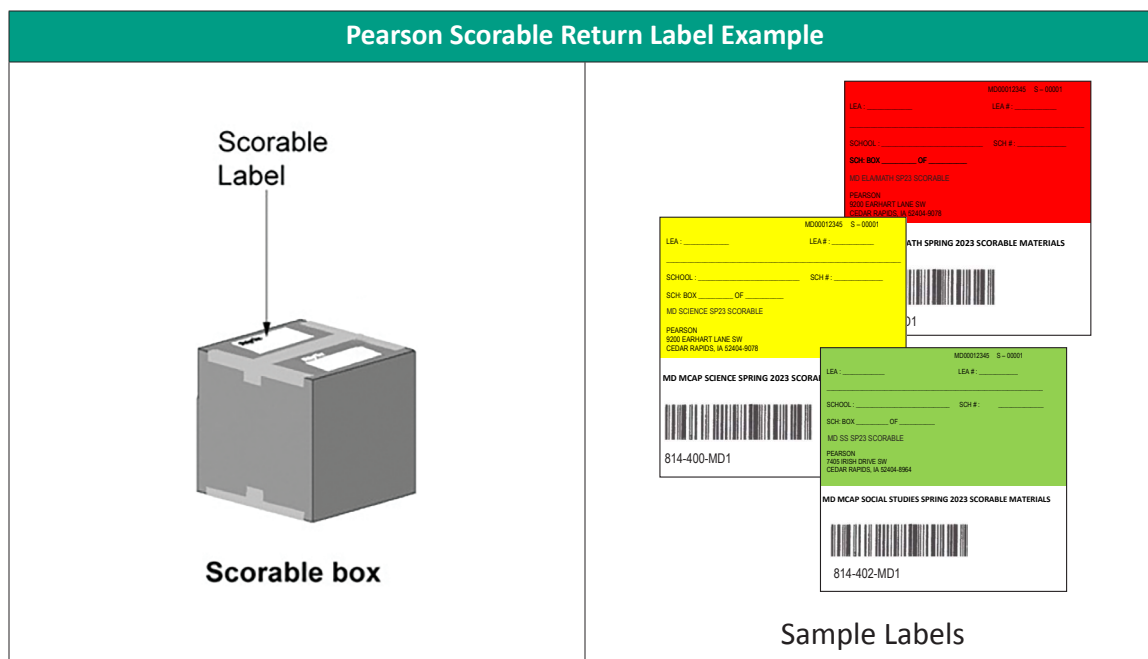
Pearson Scorable Return Label Example

Scorable Label

Scorable box

MD00012345 S – 00001
LEA : ____________ LEA # : ____________
SCHOOL : ____________ SCH # : ____________
SCH: BOX ________ OF ________
MD ELA/MATH SP23 SCORABLE
PEARSON
9200 EARHART LANE SW
CEDAR RAPIDS, IA 52404-9078
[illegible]ATH SPRING 2023 SCORABLE MATERIALS
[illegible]D1

MD00012345 S – 00001
LEA : ____________ LEA # : ____________
SCHOOL : ____________ SCH # : ____________
SCH: BOX ________ OF ________
MD SCIENCE SP23 SCORABLE
PEARSON
9200 EARHART LANE SW
CEDAR RAPIDS, IA 52404-9078
MD MCAP SCIENCE SPRING 2023 SCORA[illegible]
814-400-MD1

MD00012345 S – 00001
LEA : ____________ LEA # : ____________
SCHOOL : ____________ SCH # : ____________
SCH: BOX ________ OF ________
MD SS SP23 SCORABLE
PEARSON
7405 IRISH DRIVE SW
CEDAR RAPIDS, IA 52404-8964
MD MCAP SOCIAL STUDIES SPRING 2023 SCORABLE MATERIALS
814-402-MD1

Sample Labels